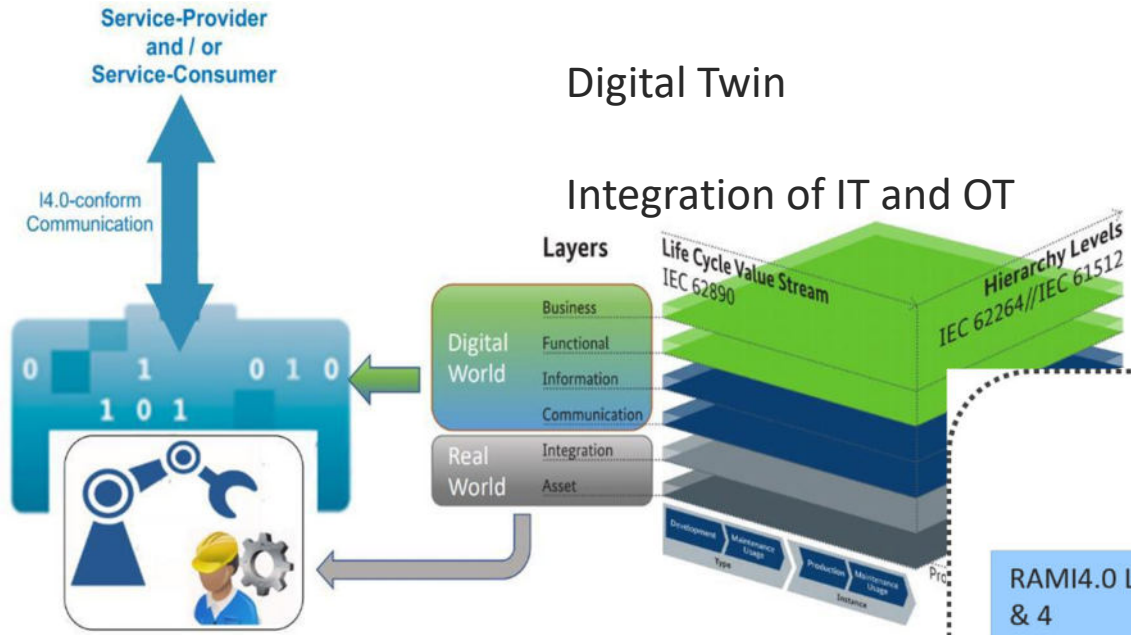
Service-Provider
and / or
Service-Consumer

Digital Twin

Integration of IT and OT

I4.0-conform
Communication

0 1 0 1 0
1 0 1

Layers

Digital World
Business
Functional
Information
Communication

Real World
Integration
Asset

Life Cycle Value Stream
IEC 62890

Hierarchy Levels
IEC 62264//IEC 61512

Development
Maintenance Usage
Type
Production
Maintenance Usage
Instance

Pro

RAMI4.0 L
& 4